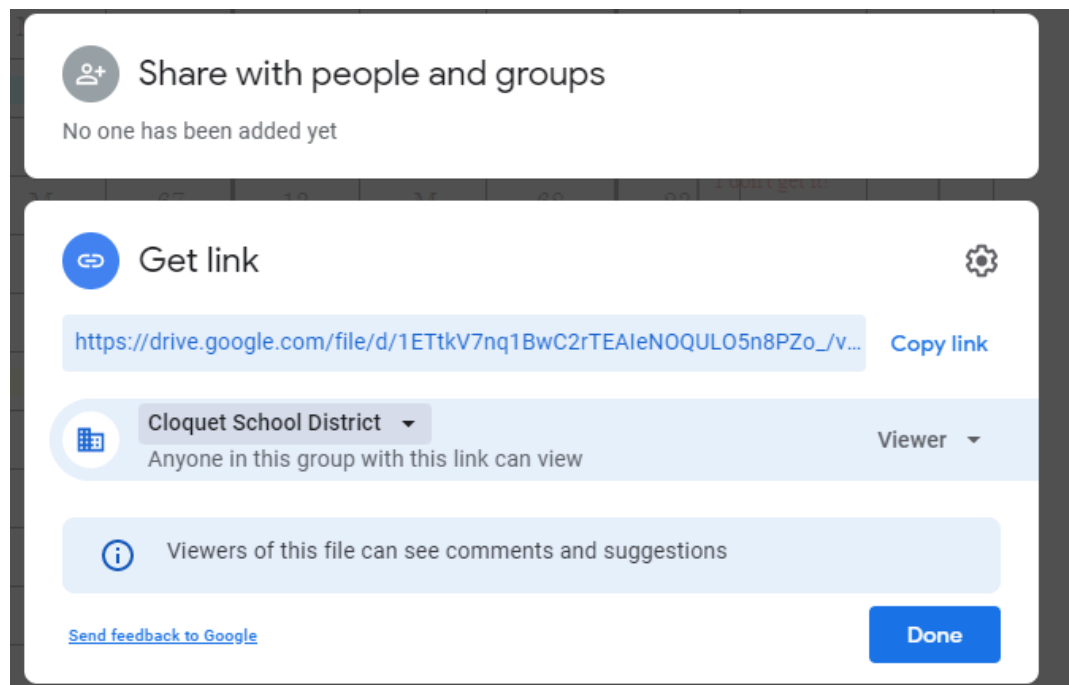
Share with people and groups

No one has been added yet

Get link

https://drive.google.com/file/d/1ETtkV7nq1BwC2rTEAIeNOQULO5n8PZo_/v...

Copy link

Cloquet School District

Anyone in this group with this link can view

Viewer

Viewers of this file can see comments and suggestions

Send feedback to Google

Done